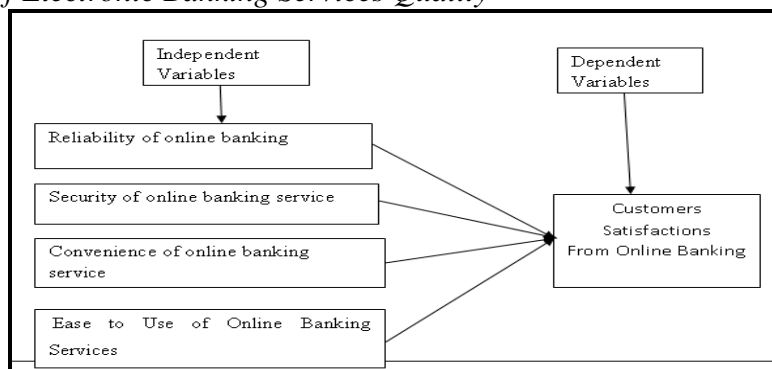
f Electronic Banking Services Quality

Independent Variables

Dependent Variables

Reliability of online banking

Security of online banking service

Convenience of online banking service

Ease to Use of Online Banking Services

Customers Satisfactions From Online Banking